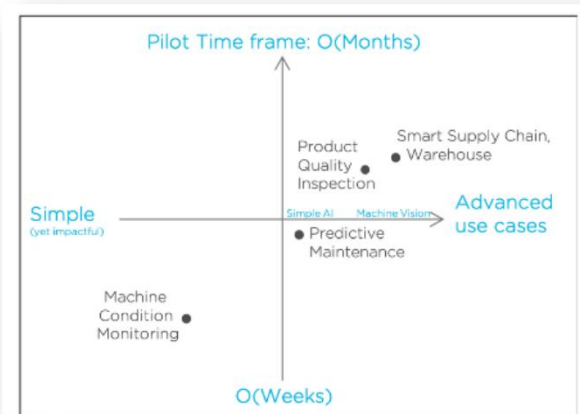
Pilot Time frame: O(Months)

Smart Supply Chain, Warehouse

Product Quality Inspection

Simple (yet impactful)

Simple AI

Machine Vision

Advanced use cases

Predictive Maintenance

Machine Condition Monitoring

O(Weeks)